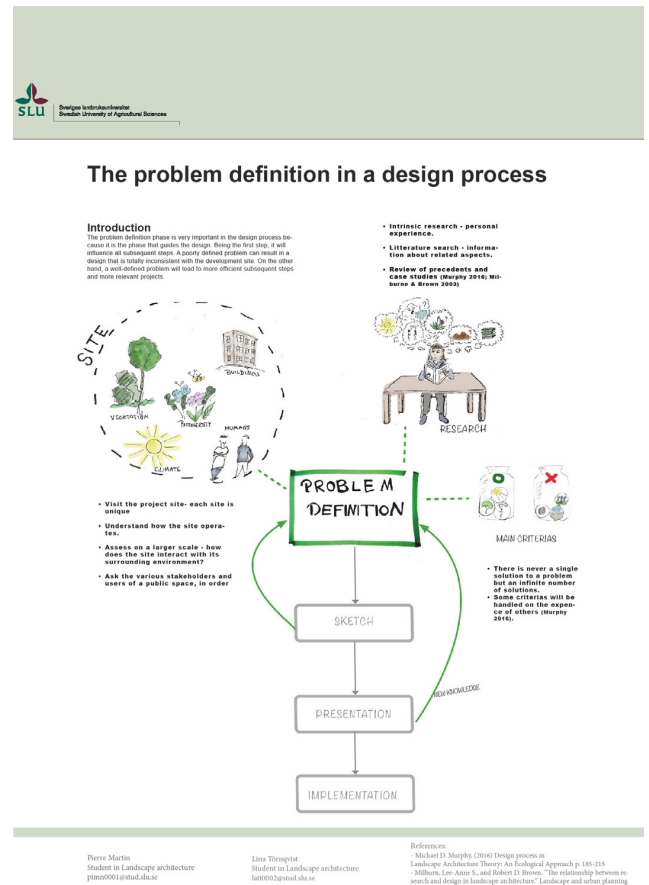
SLU
Sveriges lantbruksuniversitet
Swedish University of Agricultural Sciences

The problem definition in a design process

Introduction
The problem definition phase is very important in the design process because it is the phase that guides the design. Being the first step, it will influence all subsequent steps. A poorly defined problem can result in a design that is totally inconsistent with the development site. On the other hand, a well-defined problem will lead to more efficient subsequent steps and more relevant projects.

• Intrinsic research - personal experience.
• Litterature search - information about related aspects.
• Review of precedents and case studies (Murphy 2016; Milburne & Brown 2003)

SITE
BUILDINGS
VEGETATION
BIODIVERSITY
HUMANS
CLIMATE

RESEARCH

PROBLEM DEFINITION

MAIN CRITERIAS

• Visit the project site- each site is unique
• Understand how the site operates.
• Assess on a larger scale - how does the site interact with its surrounding environment?
• Ask the various stakeholders and users of a public space, in order

• There is never a single solution to a problem but an infinite number of solutions.
• Some criterias will be handled on the expence of others (Murphy 2016).

SKETCH
NEW KNOWLEDGE
PRESENTATION
IMPLEMENTATION

Pierre Martin
Student in Landscape architecture
pimn0001@stud.slu.se

Lina Törnqvist
Student in Landscape architecture
litt0002@stud.slu.se

References:
- Michael D. Murphy, (2016) Design process in Landscape Architecture Theory: An Ecological Approach p. 185-215
- Milburn, Lee-Anne S., and Robert D. Brown. "The relationship between research and design in landscape architecture." Landscape and urban planning